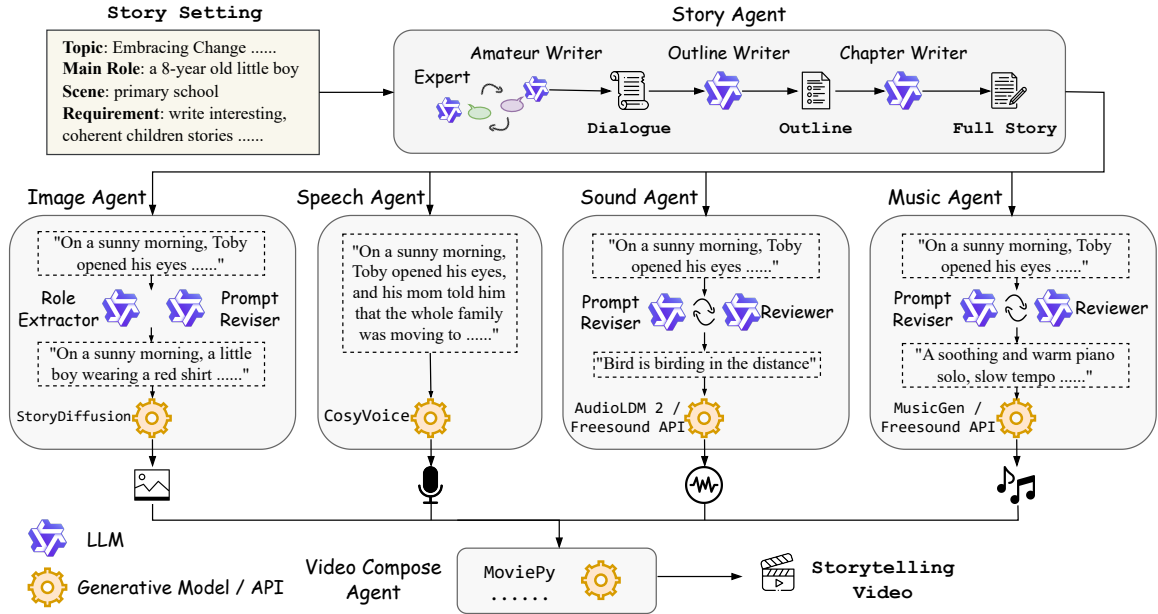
Story Setting

Topic: Embracing Change ......
Main Role: a 8-year old little boy
Scene: primary school
Requirement: write interesting, coherent children stories ......

Story Agent

Expert

Amateur Writer

Dialogue

Outline Writer

Outline

Chapter Writer

Full Story

Image Agent

"On a sunny morning, Toby opened his eyes ......"

Role Extractor

Prompt Reviser

"On a sunny morning, a little boy wearing a red shirt ......"

StoryDiffusion

Speech Agent

"On a sunny morning, Toby opened his eyes, and his mom told him that the whole family was moving to ......"

CosyVoice

Sound Agent

"On a sunny morning, Toby opened his eyes ......"

Prompt Reviser

Reviewer

"Bird is birding in the distance"

AudioLDM 2 / Freesound API

Music Agent

"On a sunny morning, Toby opened his eyes ......"

Prompt Reviser

Reviewer

"A soothing and warm piano solo, slow tempo ......"

MusicGen / Freesound API

LLM

Generative Model / API

Video Compose Agent

MoviePy
......

Storytelling Video